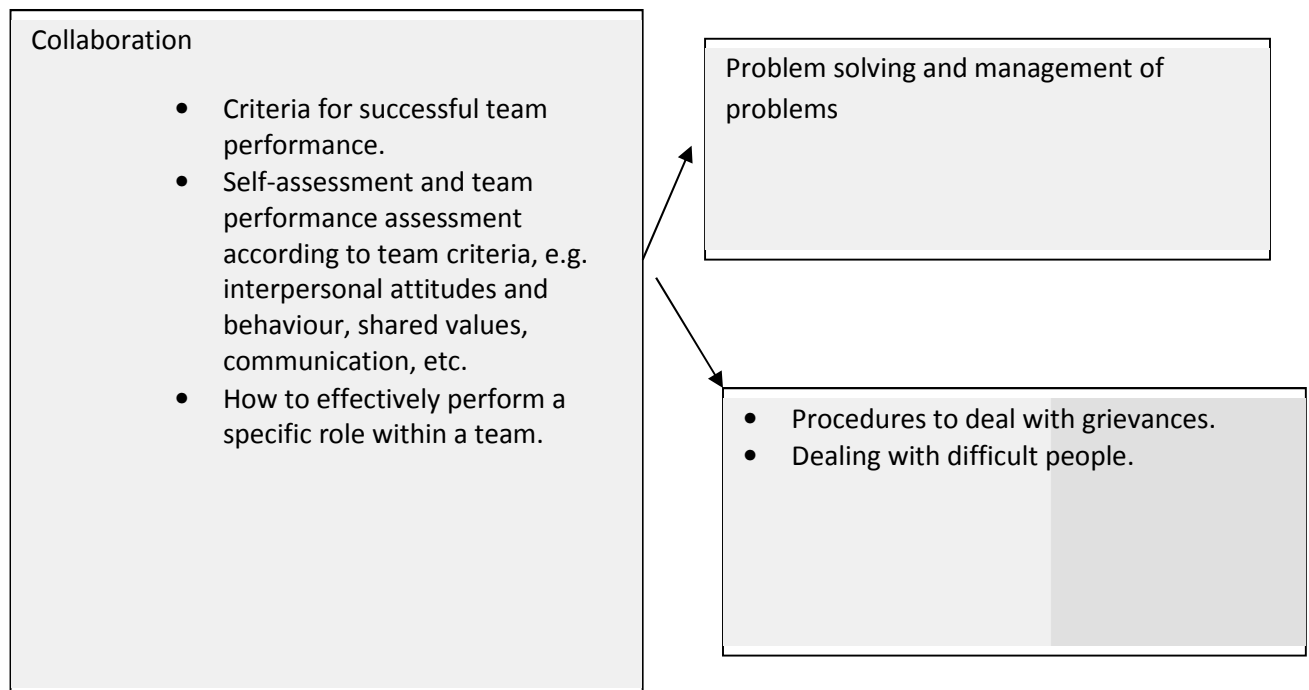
Collaboration

- Criteria for successful team performance.
- Self-assessment and team performance assessment according to team criteria, e.g. interpersonal attitudes and behaviour, shared values, communication, etc.
- How to effectively perform a specific role within a team.

Problem solving and management of problems

- Procedures to deal with grievances.
- Dealing with difficult people.